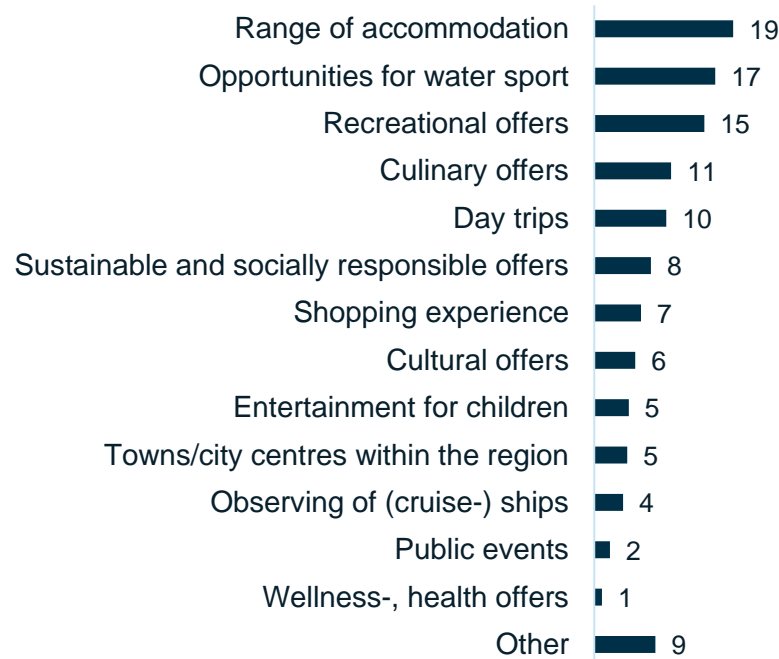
| | |
|---|---|
| Range of accommodation | 19 |
| Opportunities for water sport | 17 |
| Recreational offers | 15 |
| Culinary offers | 11 |
| Day trips | 10 |
| Sustainable and socially responsible offers | 8 |
| Shopping experience | 7 |
| Cultural offers | 6 |
| Entertainment for children | 5 |
| Towns/city centres within the region | 5 |
| Observing of (cruise-) ships | 4 |
| Public events | 2 |
| Wellness-, health offers | 1 |
| Other | 9 |